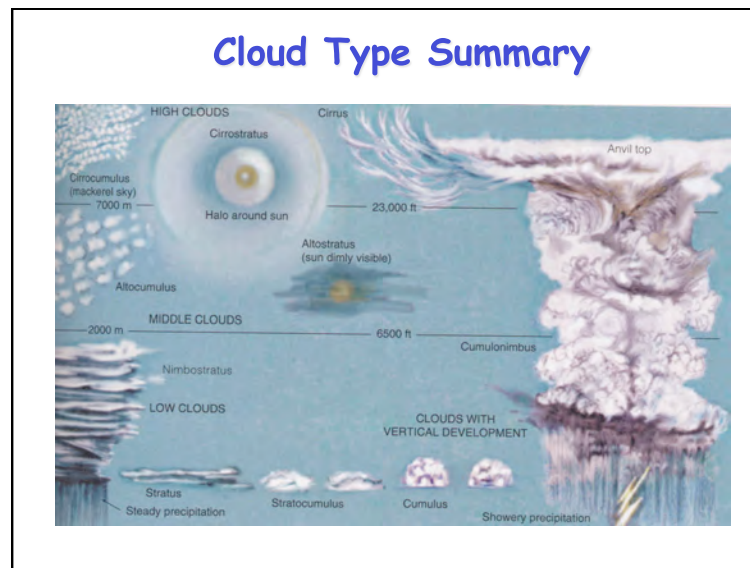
Cloud Type Summary

HIGH CLOUDS

Cirrus

Cirrostratus

Anvil top

Cirrocumulus (mackerel sky)

7000 m

Halo around sun

23,000 ft

Altostratus (sun dimly visible)

Altocumulus

MIDDLE CLOUDS

2000 m

6500 ft

Cumulonimbus

Nimbostratus

LOW CLOUDS

CLOUDS WITH VERTICAL DEVELOPMENT

Stratus

Steady precipitation

Stratocumulus

Cumulus

Showery precipitation